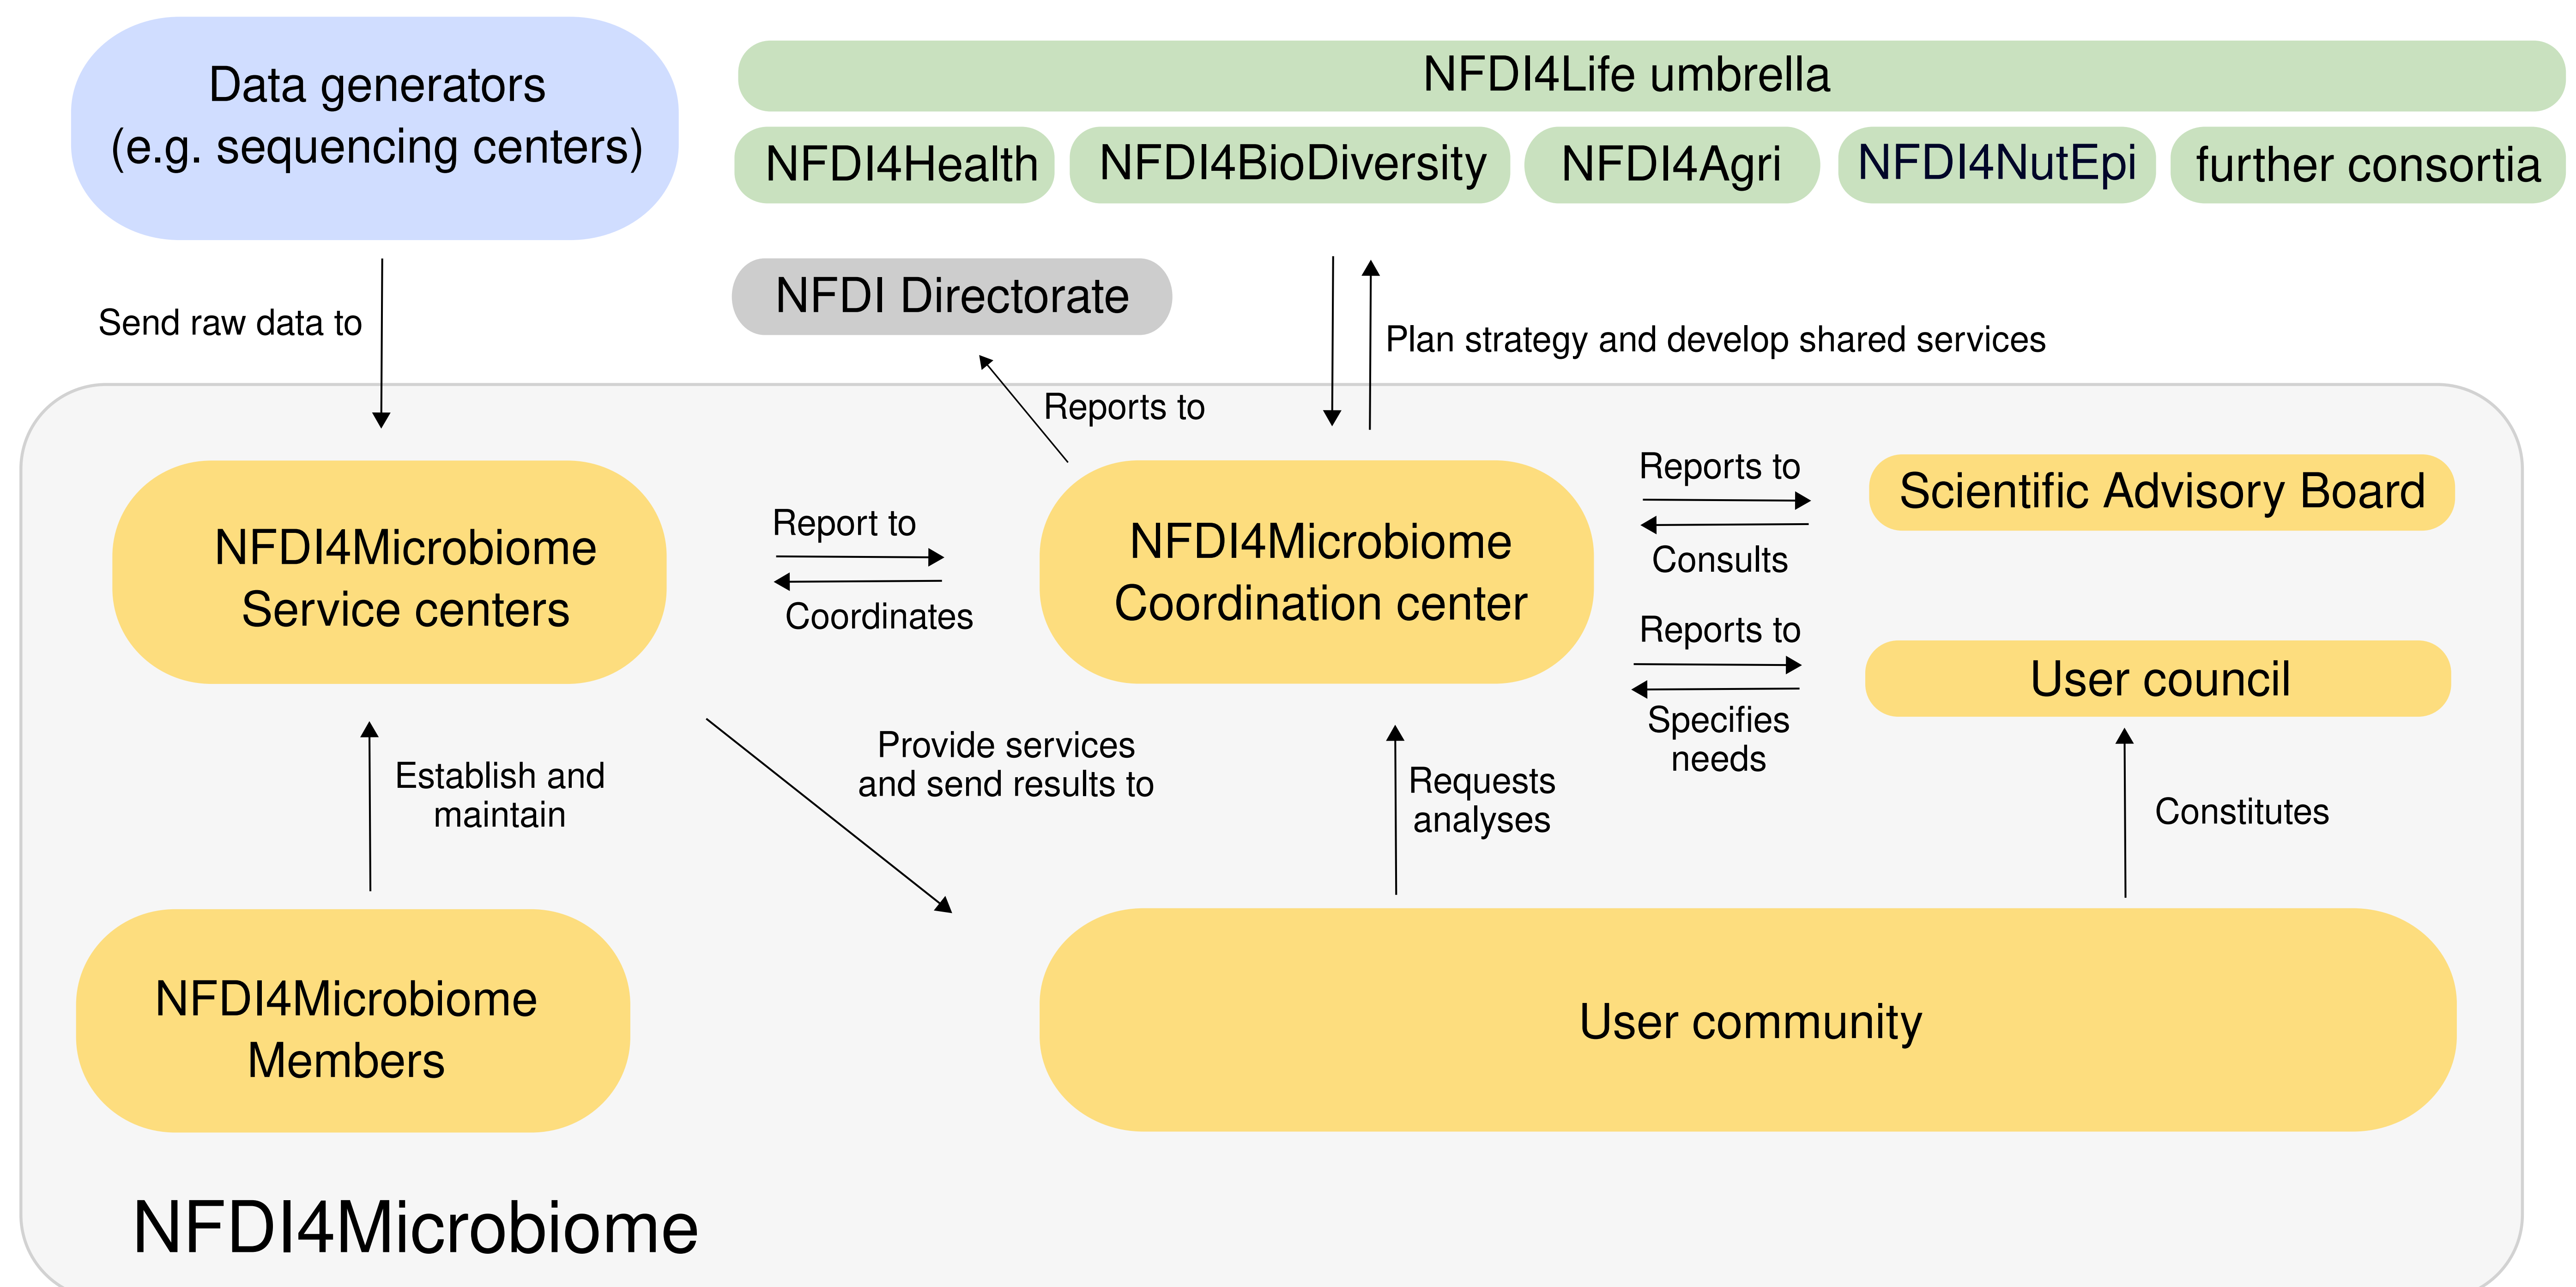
Data generators
(e.g. sequencing centers)

NFDI4Life umbrella

NFDI4Health

NFDI4BioDiversity

NFDI4Agri

NFDI4NutEpi

further consortia

Send raw data to

NFDI Directorate

Plan strategy and develop shared services

Reports to

NFDI4Microbiome
Service centers

Report to

Coordinates

NFDI4Microbiome
Coordination center

Reports to

Consults

Scientific Advisory Board

Reports to

Specifies needs

User council

Establish and maintain

Provide services and send results to

Requests analyses

Constitutes

NFDI4Microbiome
Members

User community

NFDI4Microbiome